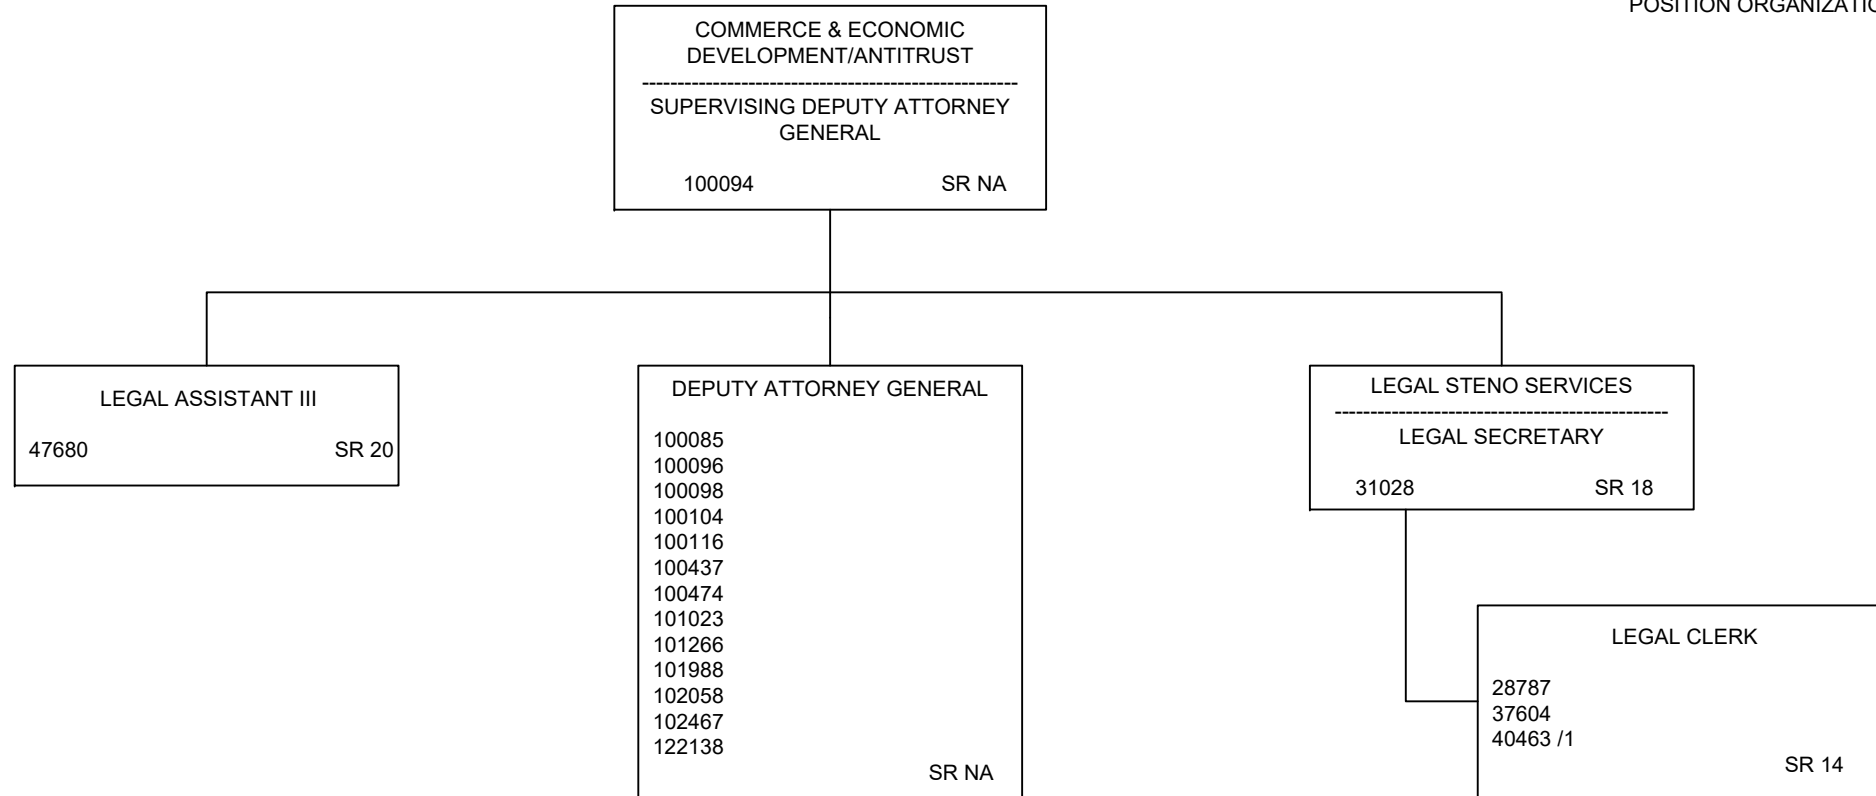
POSITION ORGANIZATIO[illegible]

COMMERCE & ECONOMIC DEVELOPMENT/ANTITRUST
----------------------------------------------------
SUPERVISING DEPUTY ATTORNEY GENERAL

100094 SR NA

LEGAL ASSISTANT III

47680 SR 20

DEPUTY ATTORNEY GENERAL

100085
100096
100098
100104
100116
100437
100474
101023
101266
101988
102058
102467
122138
SR NA

LEGAL STENO SERVICES
----------------------------------------------
LEGAL SECRETARY

31028 SR 18

LEGAL CLERK

28787
37604
40463 /1
SR 14